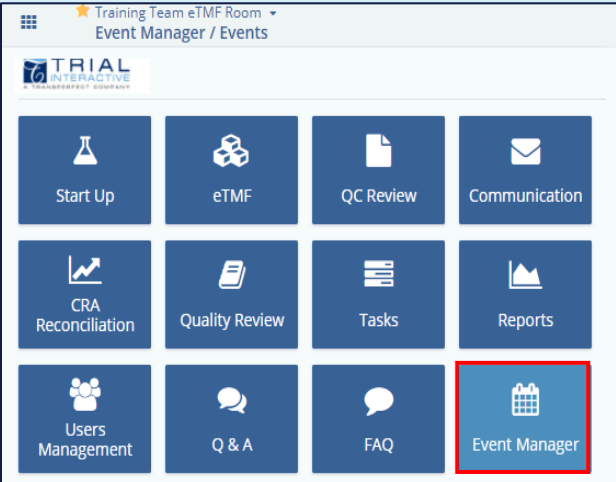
Training Team eTMF Room
Event Manager / Events

TRIAL INTERACTIVE
A TRANSPERFECT COMPANY

Start Up

eTMF

QC Review

Communication

CRA Reconciliation

Quality Review

Tasks

Reports

Users Management

Q & A

FAQ

Event Manager